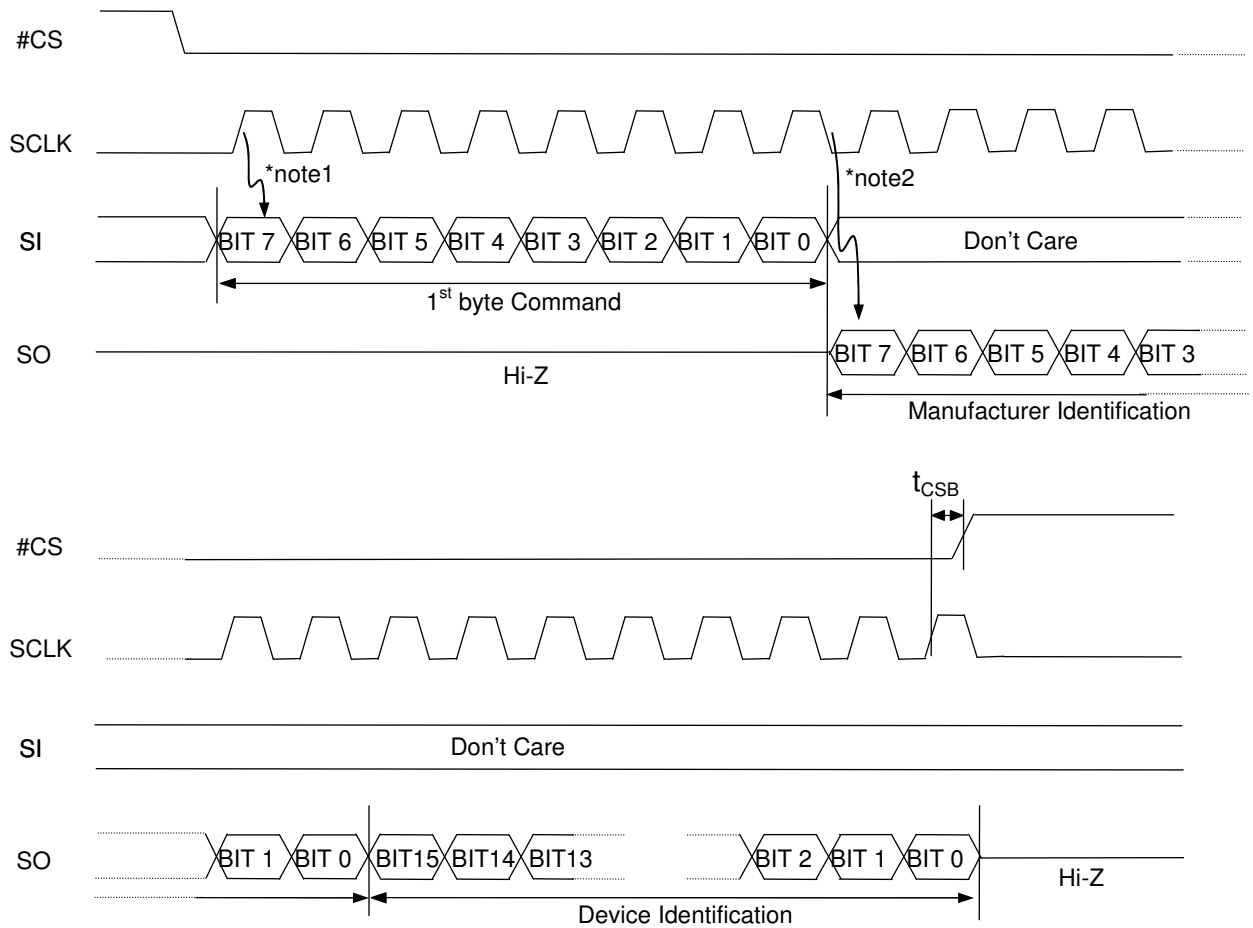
#CS

SCLK

*note1

*note2

SI

BIT 7 BIT 6 BIT 5 BIT 4 BIT 3 BIT 2 BIT 1 BIT 0

Don't Care

$1^{st}$ byte Command

SO

BIT 7 BIT 6 BIT 5 BIT 4 BIT 3

Hi-Z

Manufacturer Identification

$t_{CSB}$

#CS

SCLK

SI

Don't Care

SO

BIT 1 BIT 0 BIT15 BIT14 BIT13

BIT 2 BIT 1 BIT 0

Hi-Z

Device Identification